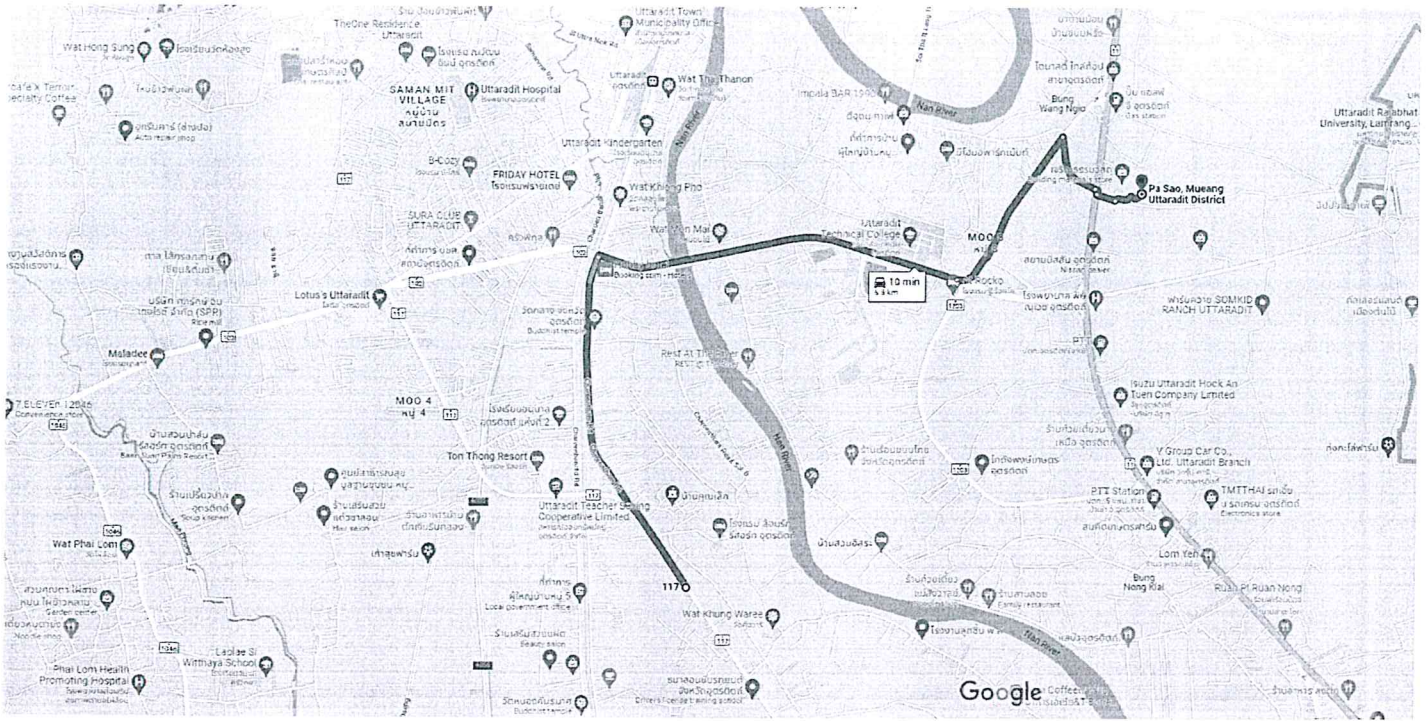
TheOne Residence Uttaradit
Uttaradit Town Municipality Office
Wat Hong Sung
SAMAN MIT VILLAGE
หมู่บ้านสมานมิตร
Uttaradit Hospital
Wat Tha Thanon
Impala BAR
Nan River
Bung Wang Ngio
Uttaradit Rajabhat University, Lamphang...
Uttaradit Kindergarten
B-Cozy
FRIDAY HOTEL
Wat Khung Pho
Pa Sao, Mueang Uttaradit District
SURA CLUB UTTARADIT
Uttaradit Technical College
MOO 6
Lotus's Uttaradit
10 min
Maladee
Rest At The River
PTT
SOMKID RANCH UTTARADIT
7-ELEVEN
MOO 4
หมู่ 4
Isuzu Uttaradit Hock An Tuen Company Limited
Ton Thong Resort
V Group Car Co., Ltd. Uttaradit Branch
Uttaradit Teacher Saving Cooperative Limited
PTT Station
TMTTHAI
Wat Phai Lom
Lom Yeh
Bung Nong Rial
Ruan Pi Ruan Nong
117
Wat Khung Waree
Laplae Si Witthaya School
Phai Lom Health Promoting Hospital
Google